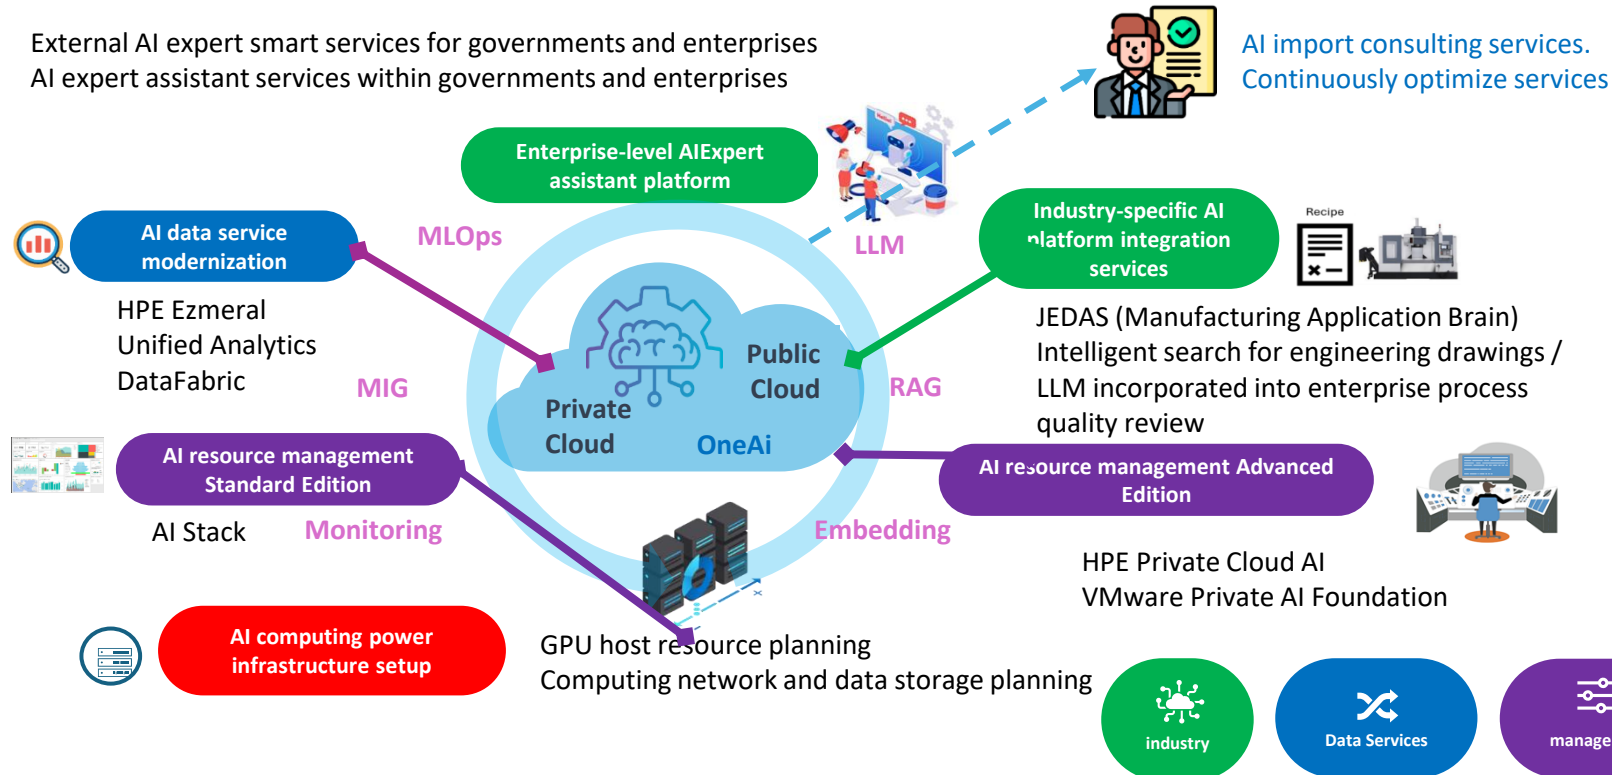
External AI expert smart services for governments and enterprises
AI expert assistant services within governments and enterprises

AI import consulting services.
Continuously optimize services

Enterprise-level AIExpert assistant platform

AI data service modernization

MLOps

LLM

Industry-specific AI platform integration services

Recipe

HPE Ezmeral
Unified Analytics
DataFabric

MIG

Public Cloud

Private Cloud

OneAi

RAG

JEDAS (Manufacturing Application Brain)
Intelligent search for engineering drawings / LLM incorporated into enterprise process quality review

AI resource management Standard Edition

AI resource management Advanced Edition

AI Stack

Monitoring

Embedding

HPE Private Cloud AI
VMware Private AI Foundation

AI computing power infrastructure setup

GPU host resource planning
Computing network and data storage planning

industry

Data Services

manage